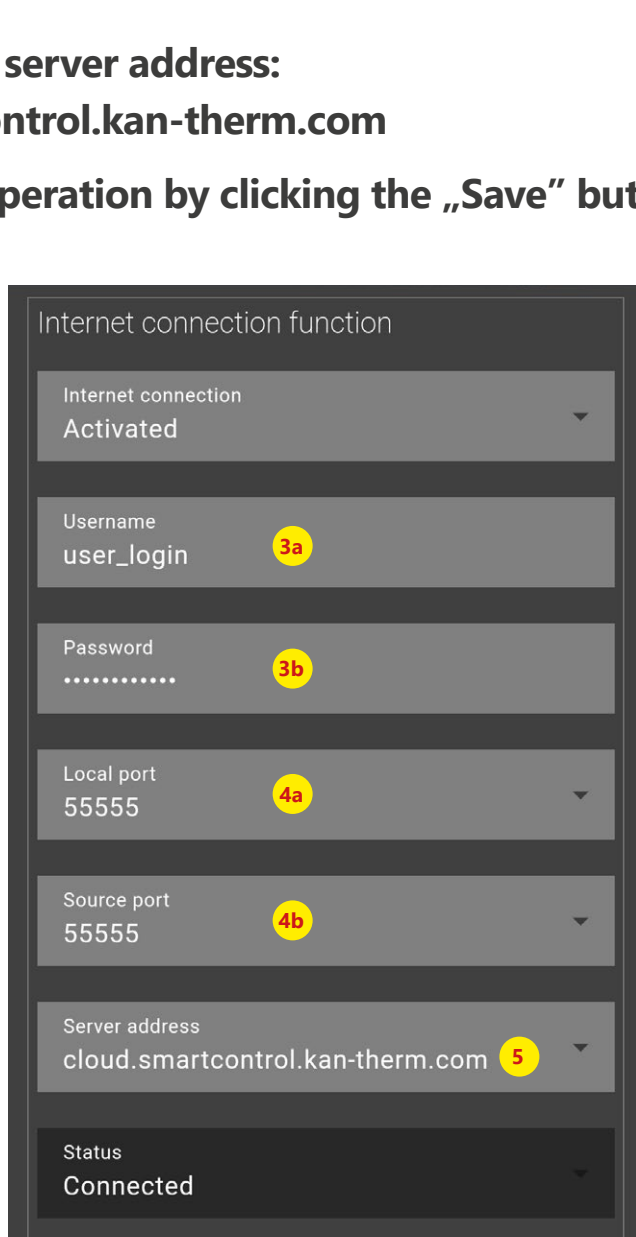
server address:
ontrol.kan-therm.com
peration by clicking the „Save" but

Internet connection function

Internet connection
Activated

Username
user_login
3a

Password
••••••••••••
3b

Local port
55555
4a

Source port
55555
4b

Server address
cloud.smartcontrol.kan-therm.com
5

Status
Connected